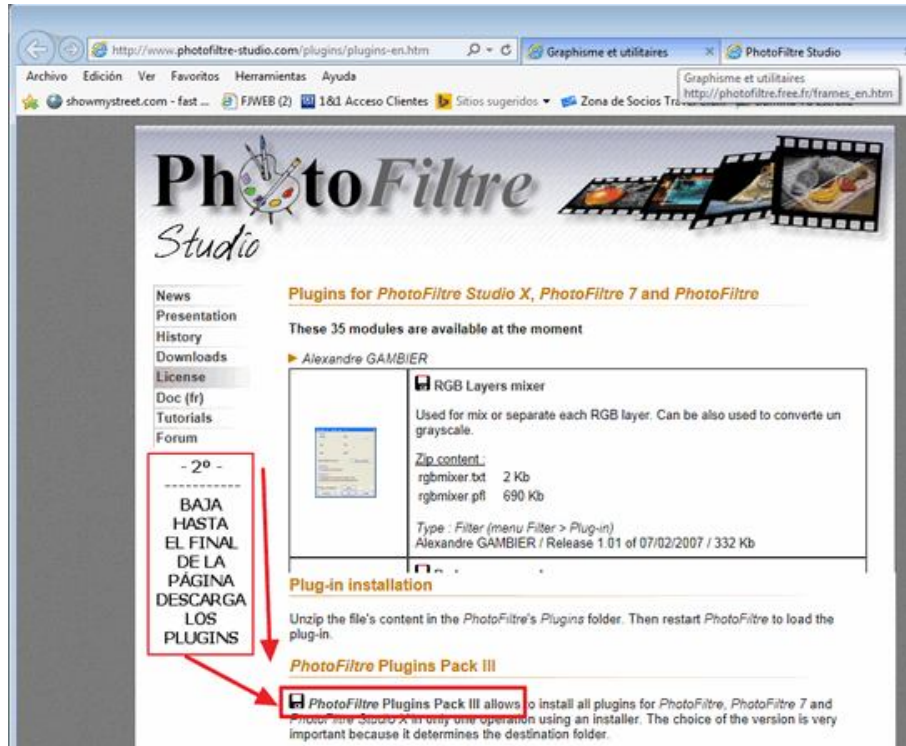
http://www.photofiltre-studio.com/plugins/plugins-en.htm
Graphisme et utilitaires
PhotoFiltre Studio
Archivo Edición Ver Favoritos Herramientas Ayuda
Graphisme et utilitaires
http://photofiltre.free.fr/frames_en.htm
showmystreet.com - fast ... FJWEB (2) 1&1 Acceso Clientes Sitios sugeridos Zona de Socios Tra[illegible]

PhotoFiltre Studio

News
Presentation
History
Downloads
License
Doc (fr)
Tutorials
Forum

- 2º -
-----------
BAJA HASTA EL FINAL DE LA PÁGINA DESCARGA LOS PLUGINS

Plugins for PhotoFiltre Studio X, PhotoFiltre 7 and PhotoFiltre

These 35 modules are available at the moment

Alexandre GAMBIER

RGB Layers mixer

Used for mix or separate each RGB layer. Can be also used to converte un grayscale.

Zip content :
rgbmixer.txt 2 Kb
rgbmixer.pfl 690 Kb

Type : Filter (menu Filter > Plug-in)
Alexandre GAMBIER / Release 1.01 of 07/02/2007 / 332 Kb

Plug-in installation

Unzip the file's content in the PhotoFiltre's Plugins folder. Then restart PhotoFiltre to load the plug-in.

PhotoFiltre Plugins Pack III

PhotoFiltre Plugins Pack III allows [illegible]o install all plugins for PhotoFiltre, PhotoFiltre 7 and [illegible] in only one operation using an installer. The choice of the version is very important because it determines the destination folder.